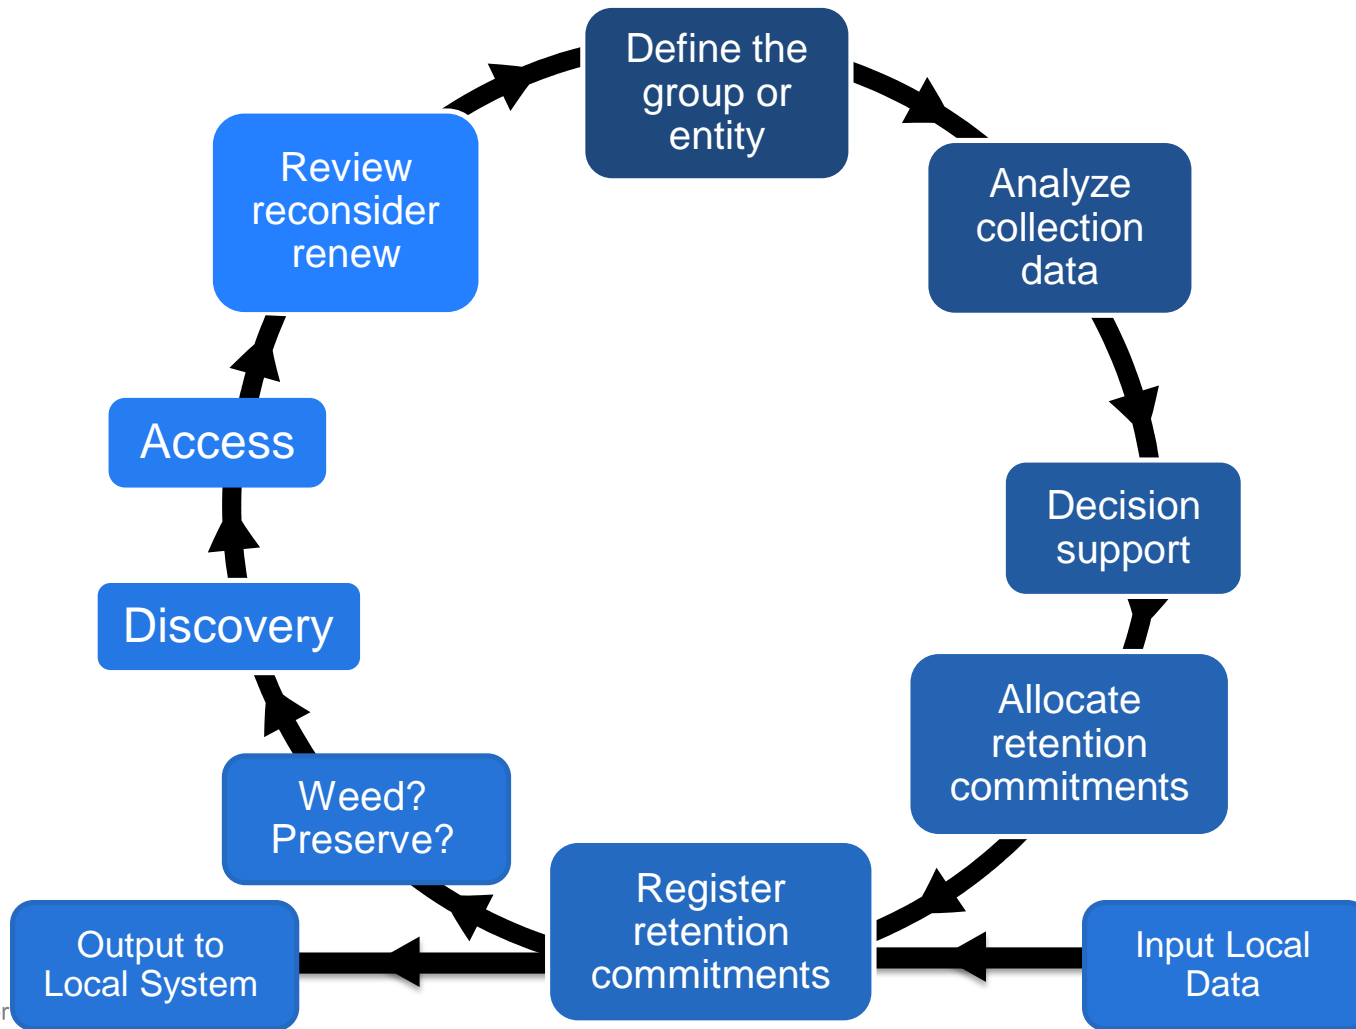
Define the group or entity

Analyze collection data

Decision support

Allocate retention commitments

Register retention commitments

Input Local Data

Output to Local System

Weed? Preserve?

Discovery

Access

Review reconsider renew